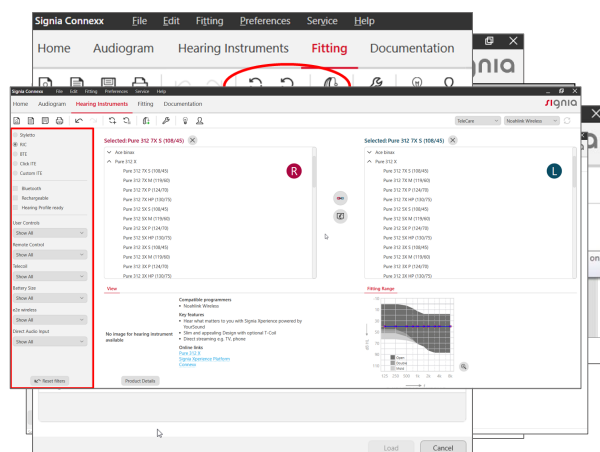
Signia Connexx File Edit Fitting Preferences Service Help

Home Audiogram Hearing Instruments Fitting Documentation

Signia Connexx File Edit Fitting Preferences Service Help

Home Audiogram Hearing Instruments Fitting Documentation

signia

TeleCare Noahlink Wireless

Styletto
RIC
BTE
Click ITE
Custom ITE

Bluetooth
Rechargeable
Hearing Profile ready

User Controls
Show All

Remote Control
Show All

Telecoil
Show All

Battery Size
Show All

e2e wireless
Show All

Direct Audio Input
Show All

Reset filters

Selected: Pure 312 7X S (108/45)

Acti Binax
Pure 312 X
Pure 312 7X S (108/45)
Pure 312 7X M (119/60)
Pure 312 7X P (124/70)
Pure 312 7X HP (130/70)
Pure 312 5X S (108/45)
Pure 312 5X M (119/60)
Pure 312 5X P (124/70)
Pure 312 5X HP (130/70)
Pure 312 3X S (108/45)
Pure 312 3X M (119/60)
Pure 312 3X P (124/70)
Pure 312 3X HP (130/70)

R

Selected: Pure 312 7X S (108/45)

Acti Binax
Pure 312 X
Pure 312 7X S (108/45)
Pure 312 7X M (119/60)
Pure 312 7X P (124/70)
Pure 312 7X HP (130/70)
Pure 312 5X S (108/45)
Pure 312 5X M (119/60)
Pure 312 5X P (124/70)
Pure 312 5X HP (130/70)
Pure 312 3X S (108/45)
Pure 312 3X M (119/60)
Pure 312 3X P (124/70)
Pure 312 3X HP (130/70)

L

View

No image for hearing instrument available

Compatible programmers
• Noahlink Wireless
Key features
• Hear what matters to you with Signia Xperience powered by YouSound
• Slim and appealing Design with optional T-Coil
• Direct streaming e.g. TV, phone
Online links
Pure 312 X
Signia Xperience Platform
Connexx

Product Details

Fitting Range

Open
Vented
Closed

125 250 500 1k 2k 4k 8k

Load Cancel